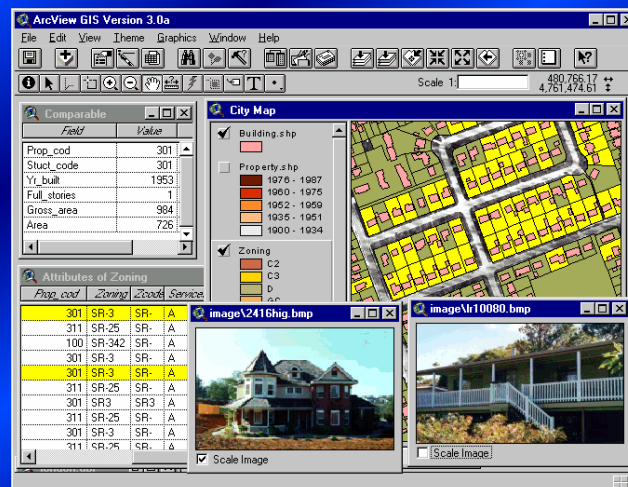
ArcView GIS Version 3.0a

File Edit View Theme Graphics Window Help

Scale 1:

480,766.17
4,761,474.61

Comparable

| Field | Value |
|---|---|
| Prop_cod | 301 |
| Stuct_code | 301 |
| Yr_built | 1953 |
| Full_stories | 1 |
| Gross_area | 984 |
| Area | 726 |

Attributes of Zoning

| Prop_cod | Zoning | Zcode | Service |
|---|---|---|---|
| 301 | SR-3 | SR- | A |
| 311 | SR-25 | SR- | A |
| 100 | SR-342 | SR- | A |
| 301 | SR-3 | SR- | A |
| 301 | SR-3 | SR- | A |
| 311 | SR-25 | SR- | A |
| 301 | SR3 | SR3 | A |
| 311 | SR-25 | SR- | A |
| 301 | SR-3 | SR- | A |
| 311 | SR-25 | SR- | A |

City Map

Building.shp

Property.shp
1976 - 1987
1960 - 1975
1952 - 1959
1935 - 1951
1900 - 1934

Zoning
C2
C3
D
GC

image\2416hig.bmp

Scale Image

image\lr10080.bmp

Scale Image